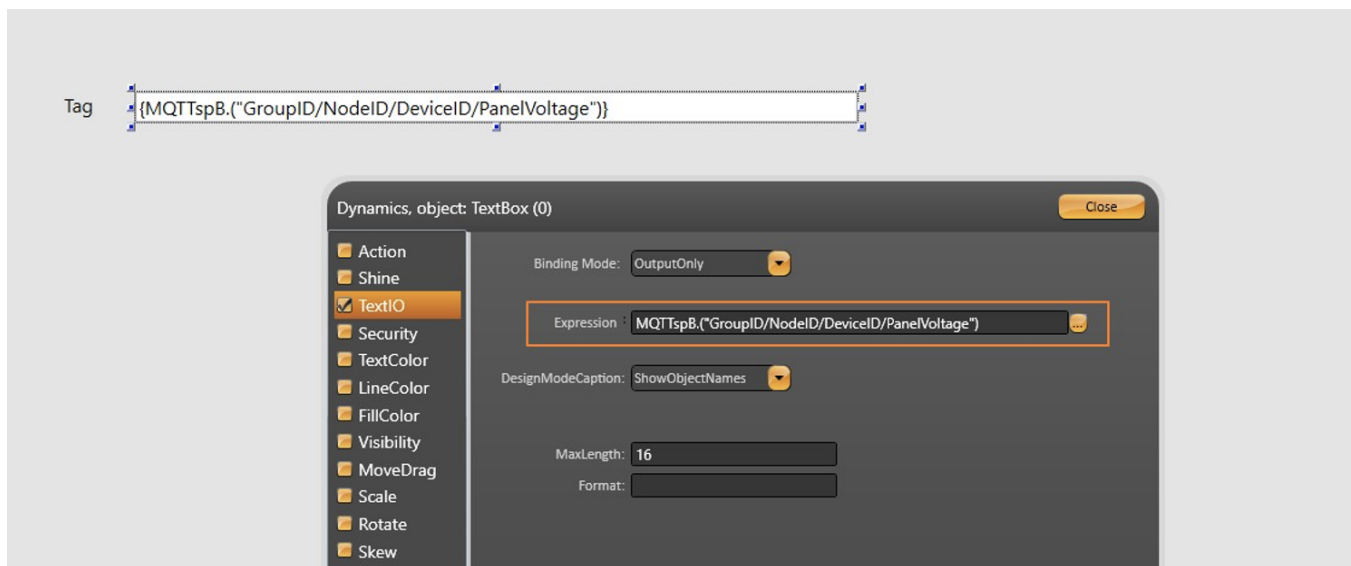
Tag

{MQTTspB.("GroupID/NodeID/DeviceID/PanelVoltage")}

Dynamics, object: TextBox (0)

Close

Action
Shine
TextIO
Security
TextColor
LineColor
FillColor
Visibility
MoveDrag
Scale
Rotate
Skew

Binding Mode: OutputOnly

Expression MQTTspB.("GroupID/NodeID/DeviceID/PanelVoltage")

DesignModeCaption: ShowObjectNames

MaxLength: 16

Format: